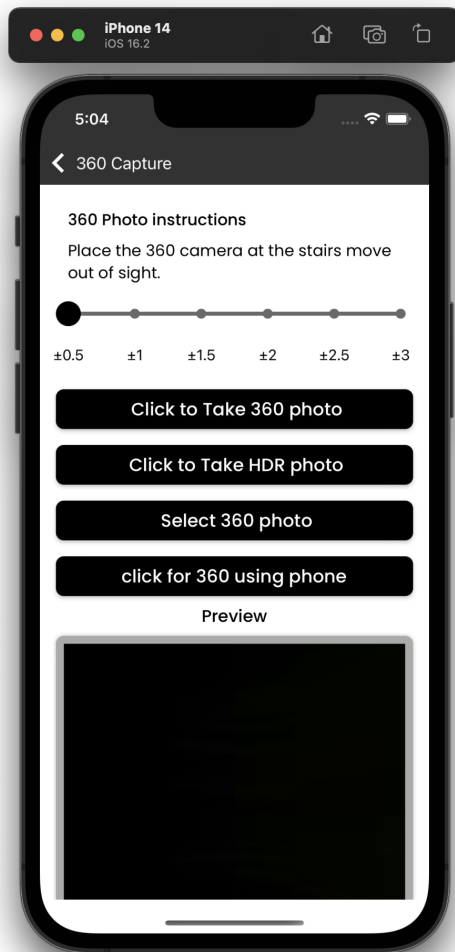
iPhone 14
iOS 16.2

5:04

360 Capture

360 Photo instructions

Place the 360 camera at the stairs move out of sight.

±0.5 ±1 ±1.5 ±2 ±2.5 ±3

Click to Take 360 photo

Click to Take HDR photo

Select 360 photo

click for 360 using phone

Preview